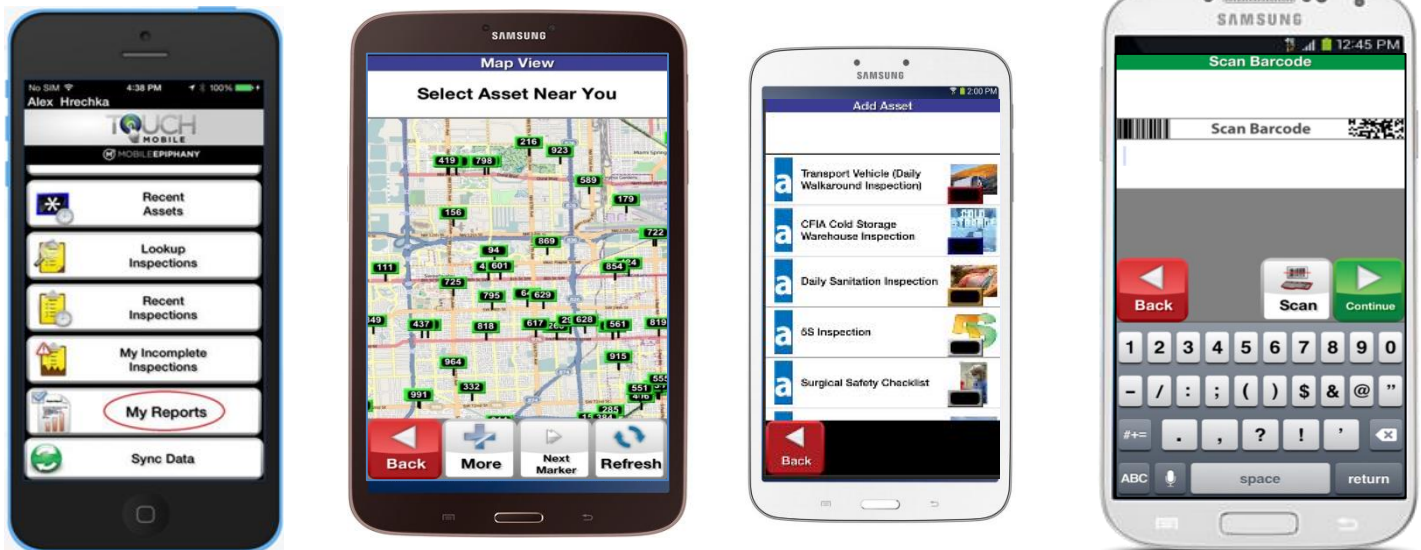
No SIM 4:38 PM 100%
Alex Hrechka
TOUCH MOBILE
MOBILEEPIPHANY
Recent Assets
Lookup Inspections
Recent Inspections
My Incomplete Inspections
My Reports
Sync Data

SAMSUNG
Map View
Select Asset Near You
216
419
798
923
589
179
156
722
869
94
111
4
601
854
424
725
795
64
629
849
437
818
617
26
29
628
561
819
915
964
332
551
555
476
991
285
Back
More
Next Marker
Refresh

SAMSUNG
2:00 PM
Add Asset
Transport Vehicle (Daily Walkaround Inspection)
CFIA Cold Storage Warehouse Inspection
Daily Sanitation Inspection
5S Inspection
Surgical Safety Checklist
Back

SAMSUNG
12:45 PM
Scan Barcode
Scan Barcode
Back
Scan
Continue
1 2 3 4 5 6 7 8 9 0
- / : ; ( ) $ & @ "
#+= . , ? ! ' 
ABC space return